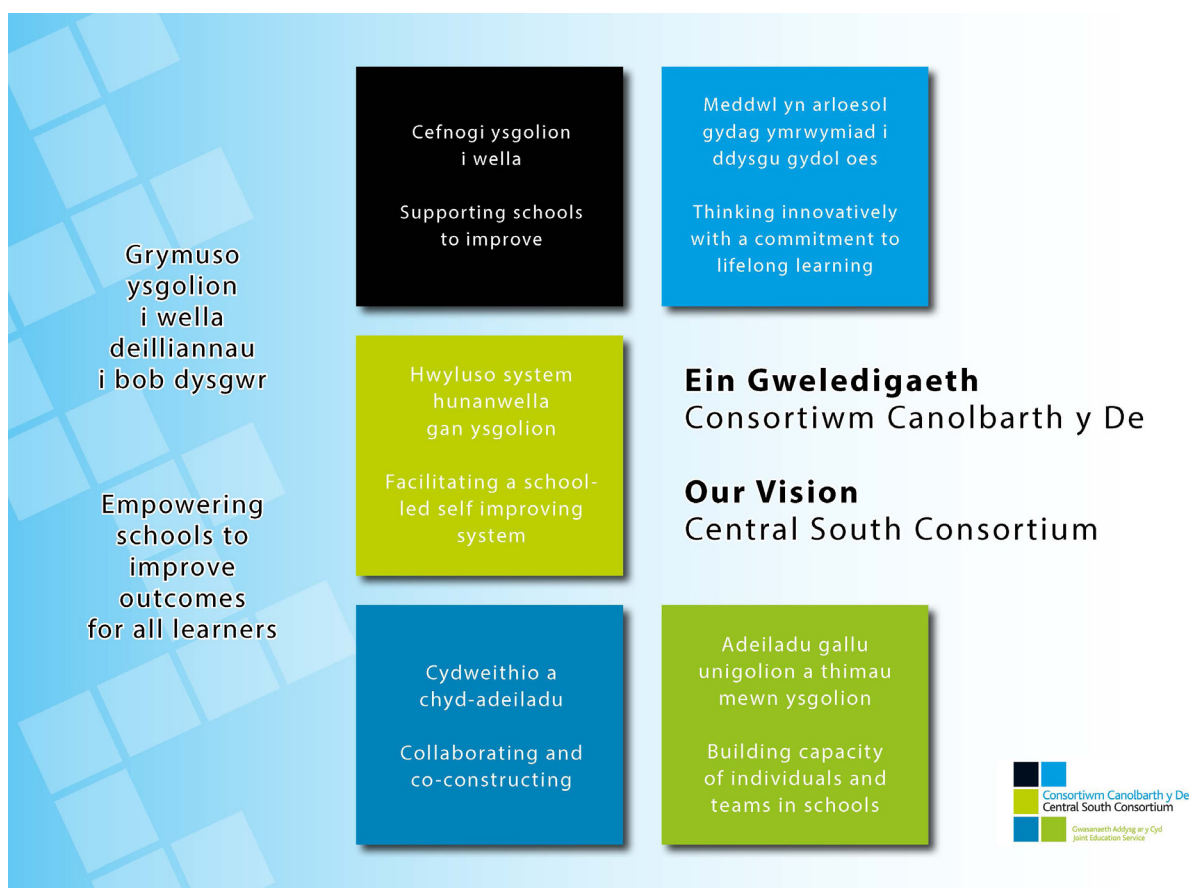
Grymuso ysgolion i wella deilliannau i bob dysgwr

Empowering schools to improve outcomes for all learners

Cefnogi ysgolion i wella

Supporting schools to improve

Meddwl yn arloesol gydag ymrwymiad i ddysgu gydol oes

Thinking innovatively with a commitment to lifelong learning

Hwyluso system hunanwella gan ysgolion

Facilitating a school-led self improving system

**Ein Gweledigaeth**
Consortiwm Canolbarth y De

**Our Vision**
Central South Consortium

Cydweithio a chyd-adeiladu

Collaborating and co-constructing

Adeiladu gallu unigolion a thimau mewn ysgolion

Building capacity of individuals and teams in schools

Consortiwm Canolbarth y De
Central South Consortium
Gwasanaeth Addysg ar y Cyd
Joint Education Service